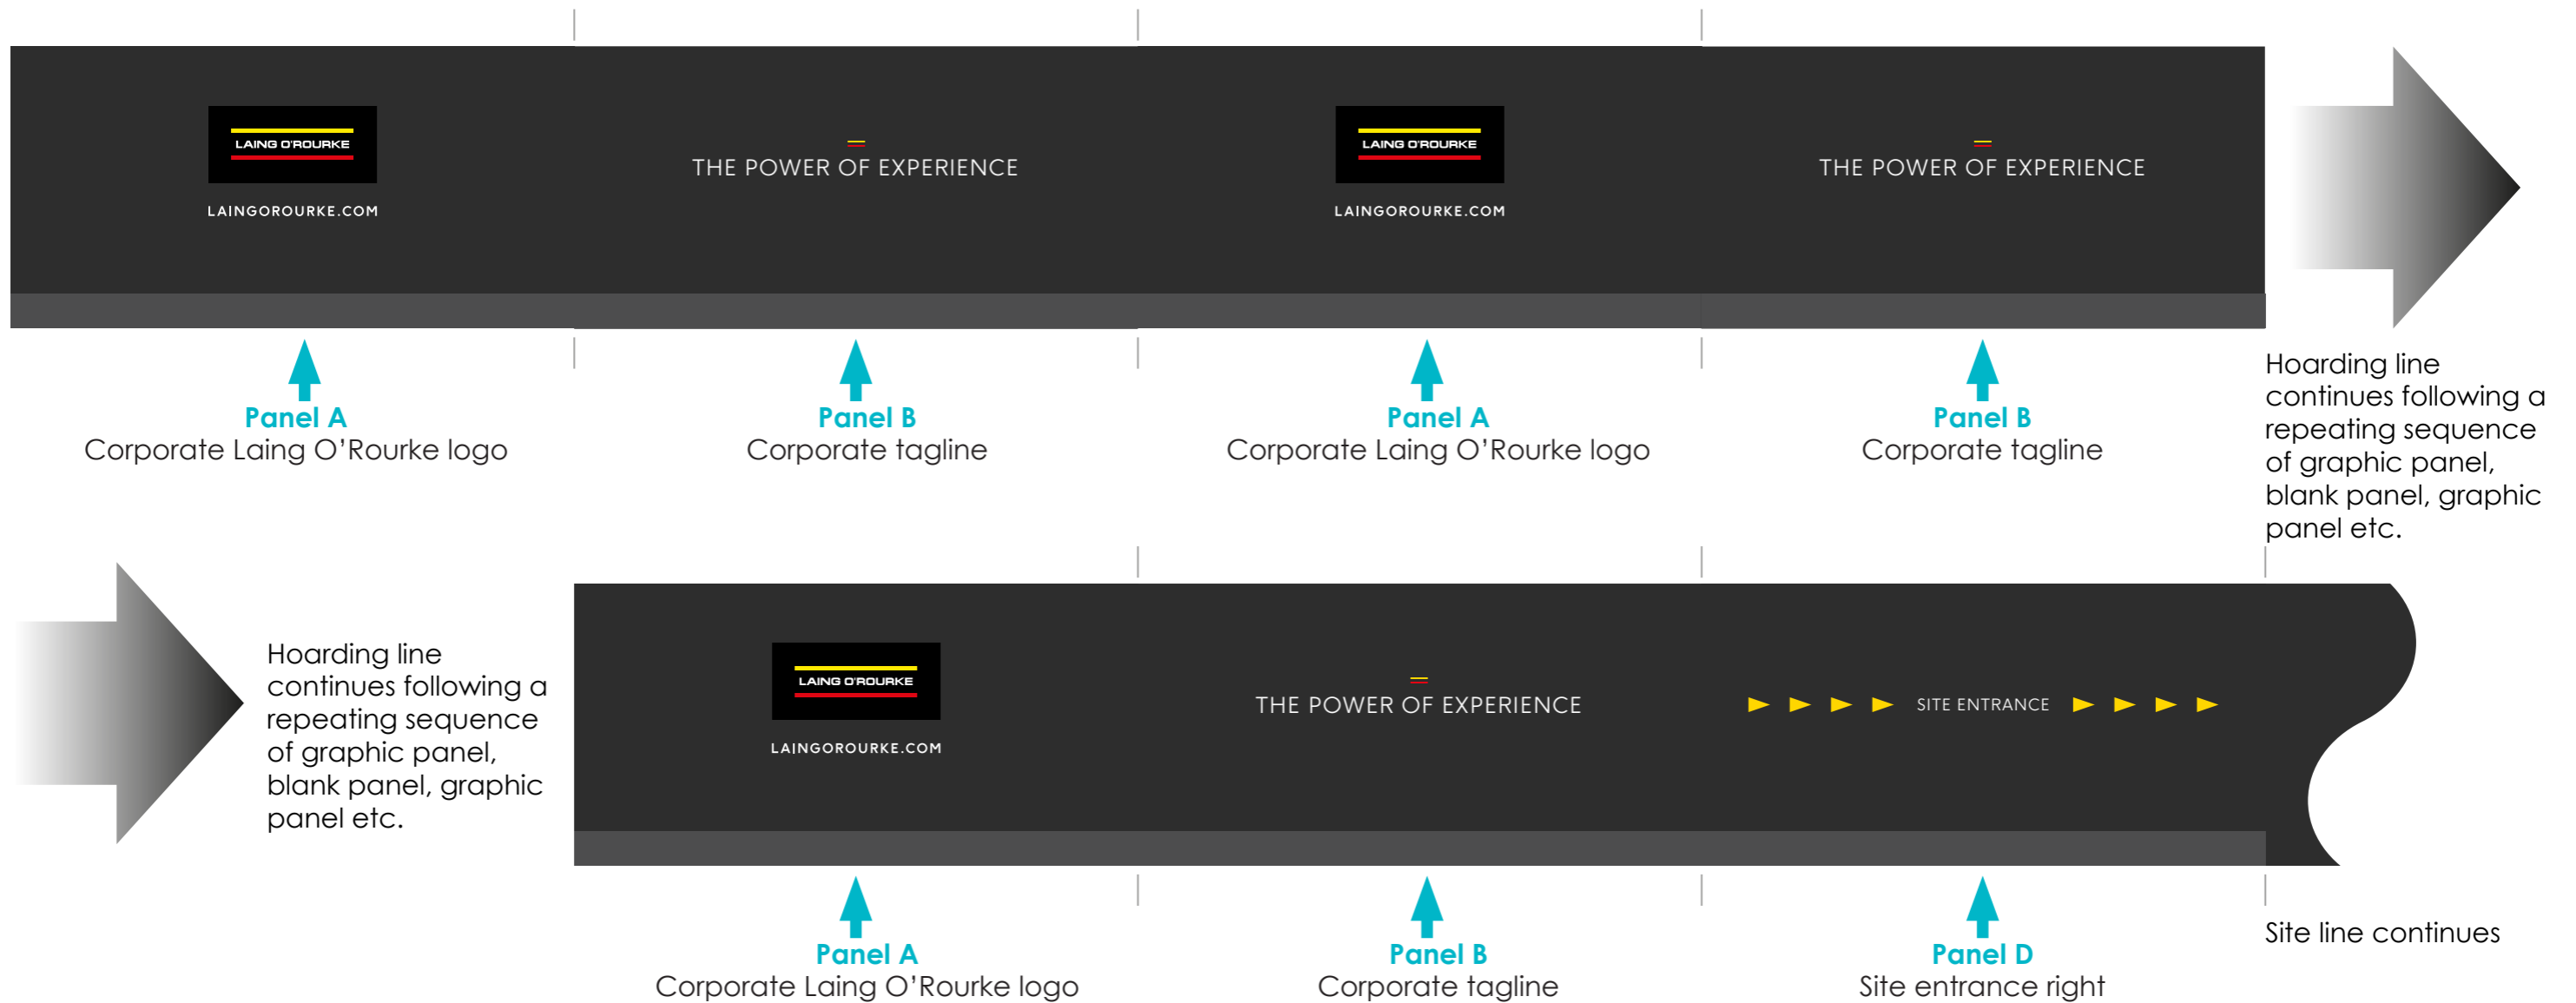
LAING O'ROURKE
LAINGOROURKE.COM

THE POWER OF EXPERIENCE

LAING O'ROURKE
LAINGOROURKE.COM

THE POWER OF EXPERIENCE

Panel A
Corporate Laing O'Rourke logo

Panel B
Corporate tagline

Panel A
Corporate Laing O'Rourke logo

Panel B
Corporate tagline

Hoarding line continues following a repeating sequence of graphic panel, blank panel, graphic panel etc.

Hoarding line continues following a repeating sequence of graphic panel, blank panel, graphic panel etc.

LAING O'ROURKE
LAINGOROURKE.COM

THE POWER OF EXPERIENCE

SITE ENTRANCE

Panel A
Corporate Laing O'Rourke logo

Panel B
Corporate tagline

Panel D
Site entrance right

Site line continues